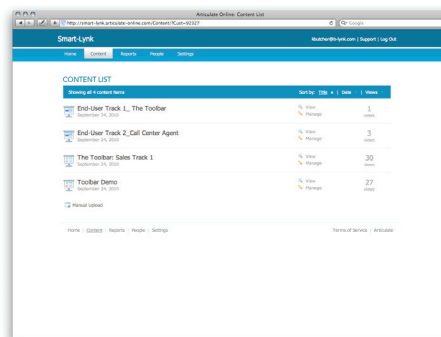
Articulate Online: Content List

http://smart-lynk.articulate-online.com/Content/?Cust=50327

Google

Smart-Lynk

kbutcher@s-lynk.com | Support | Log Out

Home Content Reports People Settings

CONTENT LIST

Showing all 4 content items

Sort by: Title | Date | Views

End-User Track 1_ The Toolbar
September 24, 2010
View
Manage
1
views

End-User Track 2_Call Center Agent
September 24, 2010
View
Manage
3
views

The Toolbar: Sales Track 1
September 24, 2010
View
Manage
30
views

Toolbar Demo
September 24, 2010
View
Manage
27
views

Manual Upload

Home | Content | Reports | People | Settings

Terms of Service | Articulate